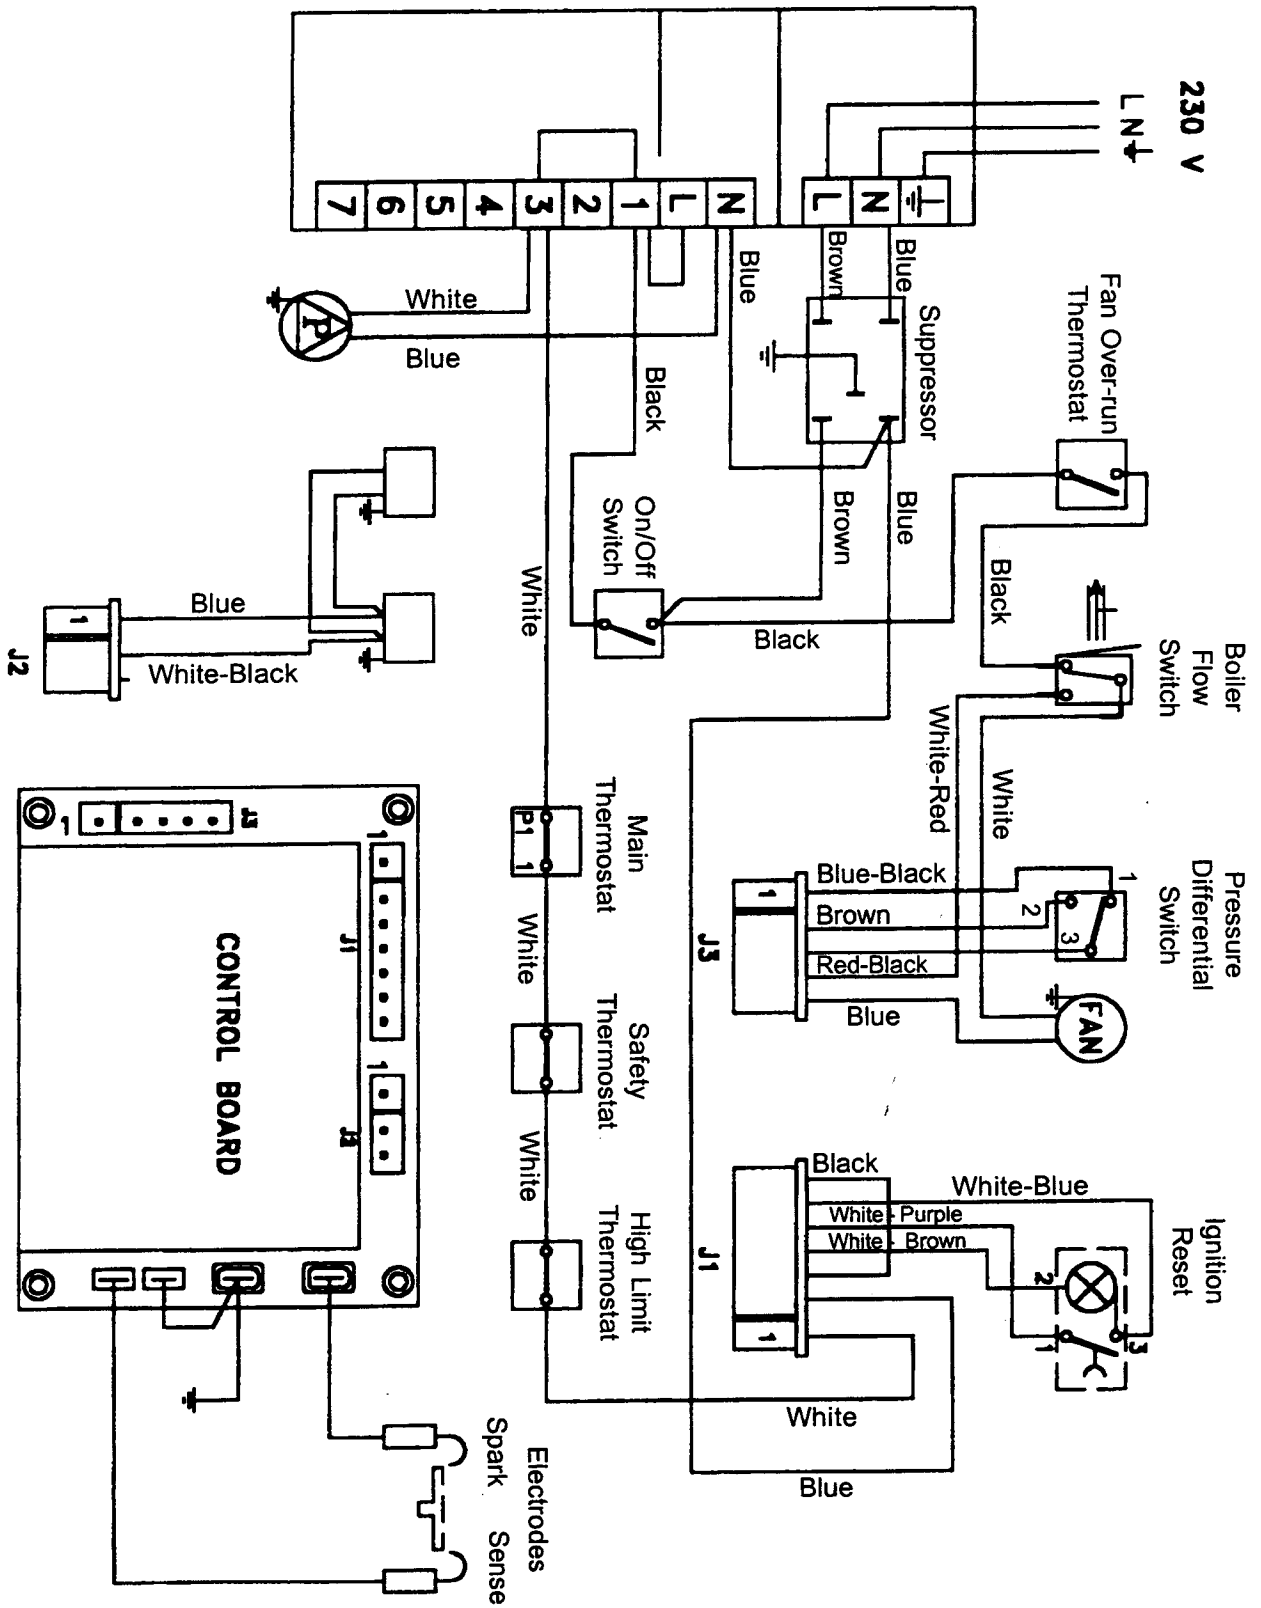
230 V
L N ⏚
7 6 5 4 3 2 1 L N
L N ⏚
Brown
Blue
Blue
Fan Over-run Thermostat
Suppressor
White
Blue
P
Black
Brown
Blue
Black
On/Off Switch
Black
White
Boiler Flow Switch
Blue
White-Black
J2
1
White-Red
White
Pressure Differential Switch
1
2
3
Blue-Black
Brown
Red-Black
Blue
FAN
J3
1
Main Thermostat
P1
1
White
Safety Thermostat
White
High Limit Thermostat
J3
1
J1
1
J4
1
CONTROL BOARD
Black
White-Blue
White - Purple
White - Brown
Ignition Reset
2
1
3
J1
1
White
Blue
Electrodes
Spark
Sense